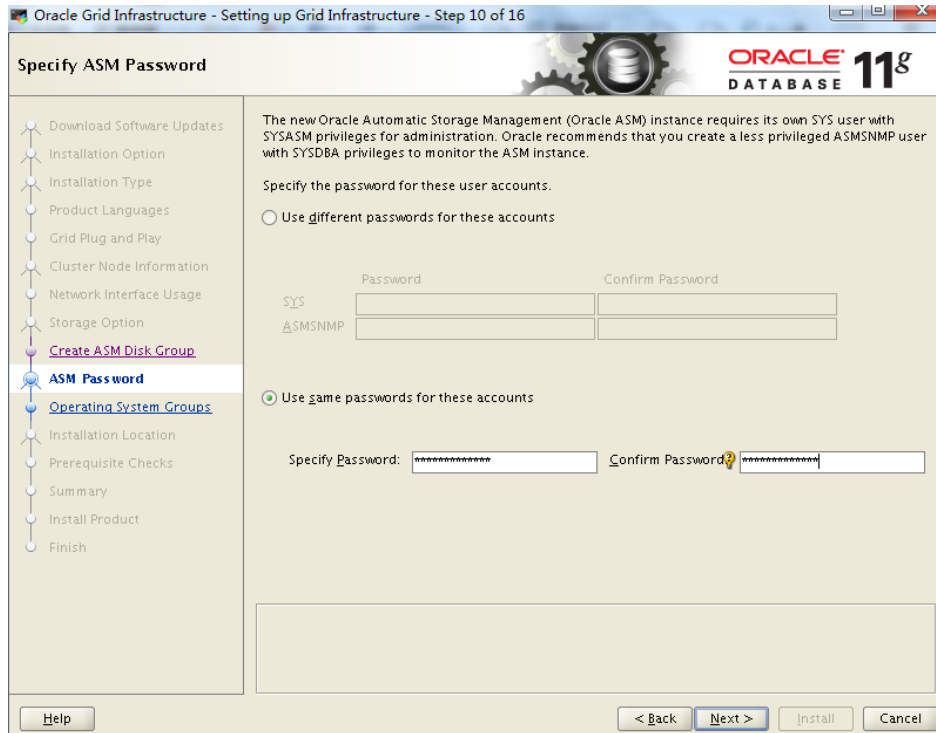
Oracle Grid Infrastructure - Setting up Grid Infrastructure - Step 10 of 16

Specify ASM Password

ORACLE DATABASE 11g

Download Software Updates
Installation Option
Installation Type
Product Languages
Grid Plug and Play
Cluster Node Information
Network Interface Usage
Storage Option
Create ASM Disk Group
ASM Password
Operating System Groups
Installation Location
Prerequisite Checks
Summary
Install Product
Finish

The new Oracle Automatic Storage Management (Oracle ASM) instance requires its own SYS user with SYSASM privileges for administration. Oracle recommends that you create a less privileged ASMSNMP user with SYSDBA privileges to monitor the ASM instance.

Specify the password for these user accounts.

Use different passwords for these accounts

| | Password | Confirm Password |
|---|---|---|
| SYS | | |
| ASMSNMP | | |

Use same passwords for these accounts

Specify Password: ************** Confirm Password ************

Help

< Back Next > Install Cancel